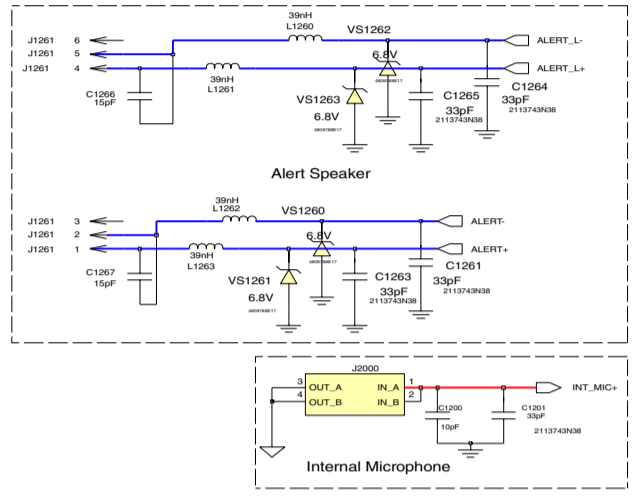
39nH
L1260
VS1262
J1261 6
J1261 5
J1261 4
ALERT_L-
6.8V
ALERT_L+
39nH
L1261
C1266
15pF
VS1263
6.8V
C1265
33pF
2113743N38
C1264
33pF
2113743N38

Alert Speaker

39nH
L1262
VS1260
J1261 3
J1261 2
J1261 1
ALERT-
6.8V
ALERT+
39nH
L1263
C1267
15pF
VS1261
6.8V
C1263
33pF
2113743N38
C1261
33pF
2113743N38

J2000
3 OUT_A
4 OUT_B
IN_A 1
IN_B 2
INT_MIC+
C1200
10pF
C1201
33pF
2113743N38

Internal Microphone